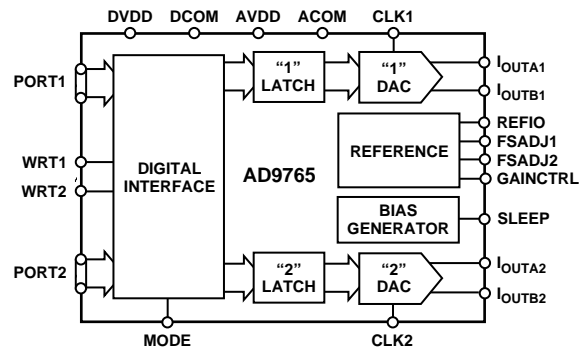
DVDD DCOM AVDD ACOM CLK1

PORT1

"1" LATCH

"1" DAC

$I_{OUTA1}$

$I_{OUTB1}$

REFIO

FSADJ1

FSADJ2

GAINCTRL

WRT1

WRT2

DIGITAL INTERFACE

AD9765

REFERENCE

BIAS GENERATOR

SLEEP

PORT2

"2" LATCH

"2" DAC

$I_{OUTA2}$

$I_{OUTB2}$

MODE

CLK2